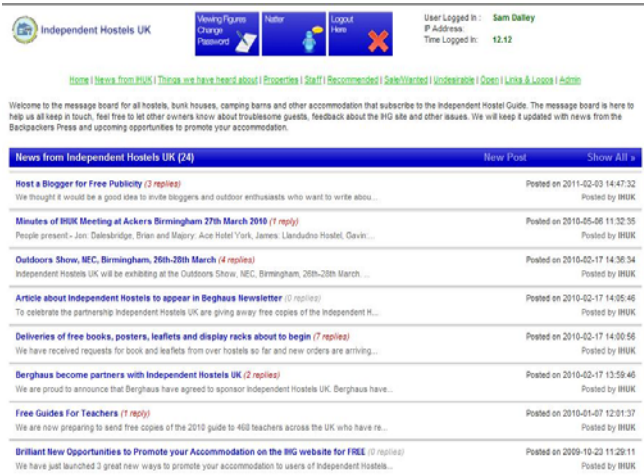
Independent Hostels UK

Viewing Figures Change Password

Natter

Logout Here

User Logged In : Sam Dalley
IP Address:
Time Logged In: 12.12

Home | News from IHUK | Things we have heard about | Properties | Staff | Recommended | Sale/Wanted | Undesirable | Open | Links & Logos | Admin

Welcome to the message board for all hostels, bunk houses, camping barns and other accommodation that subscribe to the Independent Hostel Guide. The message board is here to help us all keep in touch, feel free to let other owners know about troublesome guests, feedback about the IHG site and other issues. We will keep it updated with news from the Backpackers Press and upcoming opportunities to promote your accommodation.

News from Independent Hostels UK (24) New Post Show All »

Host a Blogger for Free Publicity (3 replies) Posted on 2011-02-03 14:47:32
We thought it would be a good idea to invite bloggers and outdoor enthusiasts who want to write abou... Posted by IHUK

Minutes of IHUK Meeting at Ackers Birmingham 27th March 2010 (1 reply) Posted on 2010-05-06 11:32:35
People present - Jon: Dalesbridge, Brian and Majory: Ace Hotel York, James: Llandudno Hostel, Gavin:... Posted by IHUK

Outdoors Show, NEC, Birmingham, 26th-28th March (4 replies) Posted on 2010-02-17 14:36:34
Independent Hostels UK will be exhibiting at the Outdoors Show, NEC, Birmingham, 26th-28th March. ... Posted by IHUK

Article about Independent Hostels to appear in Beghaus Newsletter (0 replies) Posted on 2010-02-17 14:05:46
To celebrate the partnership Independent Hostels UK are giving away free copies of the Independent H... Posted by IHUK

Deliveries of free books, posters, leaflets and display racks about to begin (7 replies) Posted on 2010-02-17 14:00:56
We have received requests for book and leaflets from over hostels so far and new orders are arriving... Posted by IHUK

Berghaus become partners with Independent Hostels UK (2 replies) Posted on 2010-02-17 13:59:46
We are proud to announce that Berghaus have agreed to sponsor Independent Hostels UK. Berghaus have... Posted by IHUK

Free Guides For Teachers (1 reply) Posted on 2010-01-07 12:01:37
We are now preparing to send free copies of the 2010 guide to 468 teachers across the UK who have re... Posted by IHUK

Brilliant New Opportunities to Promote your Accommodation on the IHG website for FREE (0 replies) Posted on 2009-10-23 11:29:11
We have just launched 3 great new ways to promote your accommodation to users of Independent Hostels... Posted by IHUK